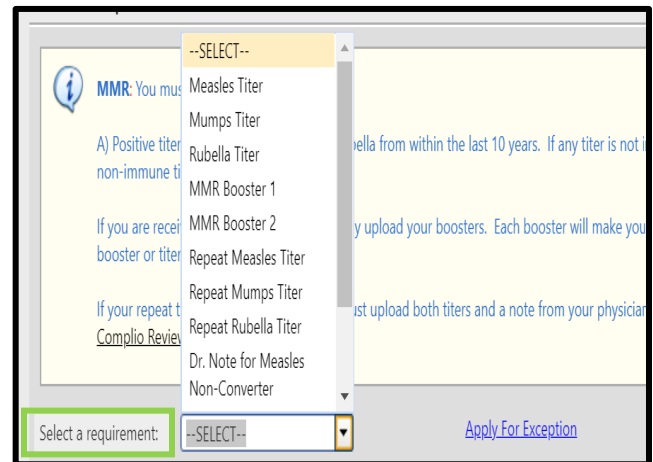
MMR: You mus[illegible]

A) Positive titer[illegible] bella from within the last 10 years. If any titer is not i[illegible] non-immune ti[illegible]

If you are recei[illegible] y upload your boosters. Each booster will make you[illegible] booster or titer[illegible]

If your repeat t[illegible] ust upload both titers and a note from your physicia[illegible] Complio Revie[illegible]

--SELECT--
Measles Titer
Mumps Titer
Rubella Titer
MMR Booster 1
MMR Booster 2
Repeat Measles Titer
Repeat Mumps Titer
Repeat Rubella Titer
Dr. Note for Measles Non-Converter

Select a requirement: --SELECT--

Apply For Exception